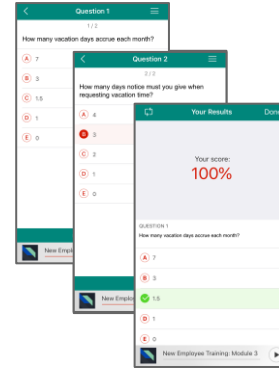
Question 1
1 / 2
How many vacation days accrue each month?
A 7
B 3
C 1.5
D 1
E 0
New Employ

Question 2
2 / 2
How many days notice must you give when requesting vacation time?
A 4
B 3
C 2
D 1
E 0
New Employ

Your Results
Done
Your score:
100%
QUESTION 1
How many vacation days accrue each month?
A 7
B 3
1.5
D 1
E 0
New Employee Training: Module 3